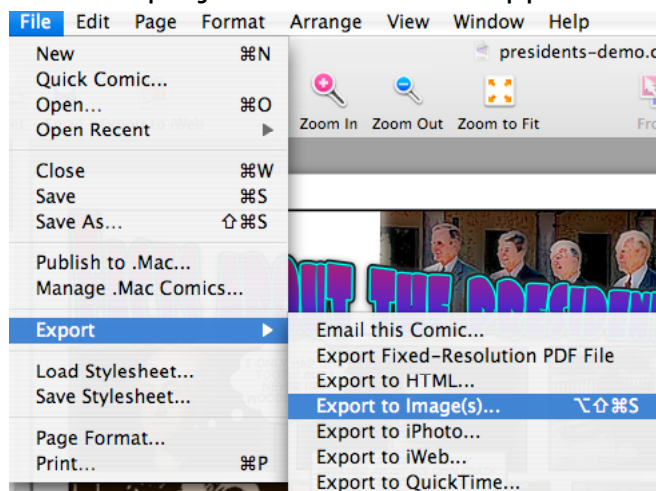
File Edit Page Format Arrange View Window Help

New ⌘N
Quick Comic...
Open... ⌘O
Open Recent ▶

Close ⌘W
Save ⌘S
Save As... ⇧⌘S

Publish to .Mac...
Manage .Mac Comics...

Export ▶

Load Stylesheet...
Save Stylesheet...

Page Format...
Print... ⌘P

presidents-demo.c

Zoom In Zoom Out Zoom to Fit Fro

Email this Comic...
Export Fixed-Resolution PDF File
Export to HTML...
Export to Image(s)... ⌥⇧⌘S
Export to iPhoto...
Export to iWeb...
Export to QuickTime...